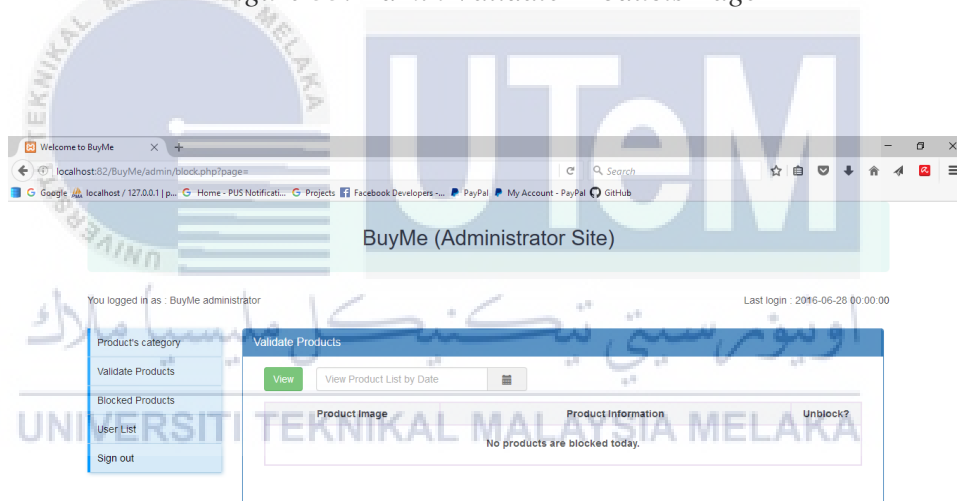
Welcome to BuyMe
localhost:82/BuyMe/admin/block.php?page=
Search
Google localhost / 127.0.0.1 | p... Home - PUS Notificati... Projects Facebook Developers -... PayPal My Account - PayPal GitHub

BuyMe (Administrator Site)

You logged in as : BuyMe administrator

Last login : 2016-06-28 00:00:00

Product's category
Validate Products
Blocked Products
User List
Sign out

Validate Products

View
View Product List by Date

| Product Image | Product Information | Unblock? |
|---|---|---|
| No products are blocked today. | | |

UTeM
UNIVERSITI TEKNIKAL MALAYSIA MELAKA
اونيورسيتي تيكنيكل مليسيا ملاك